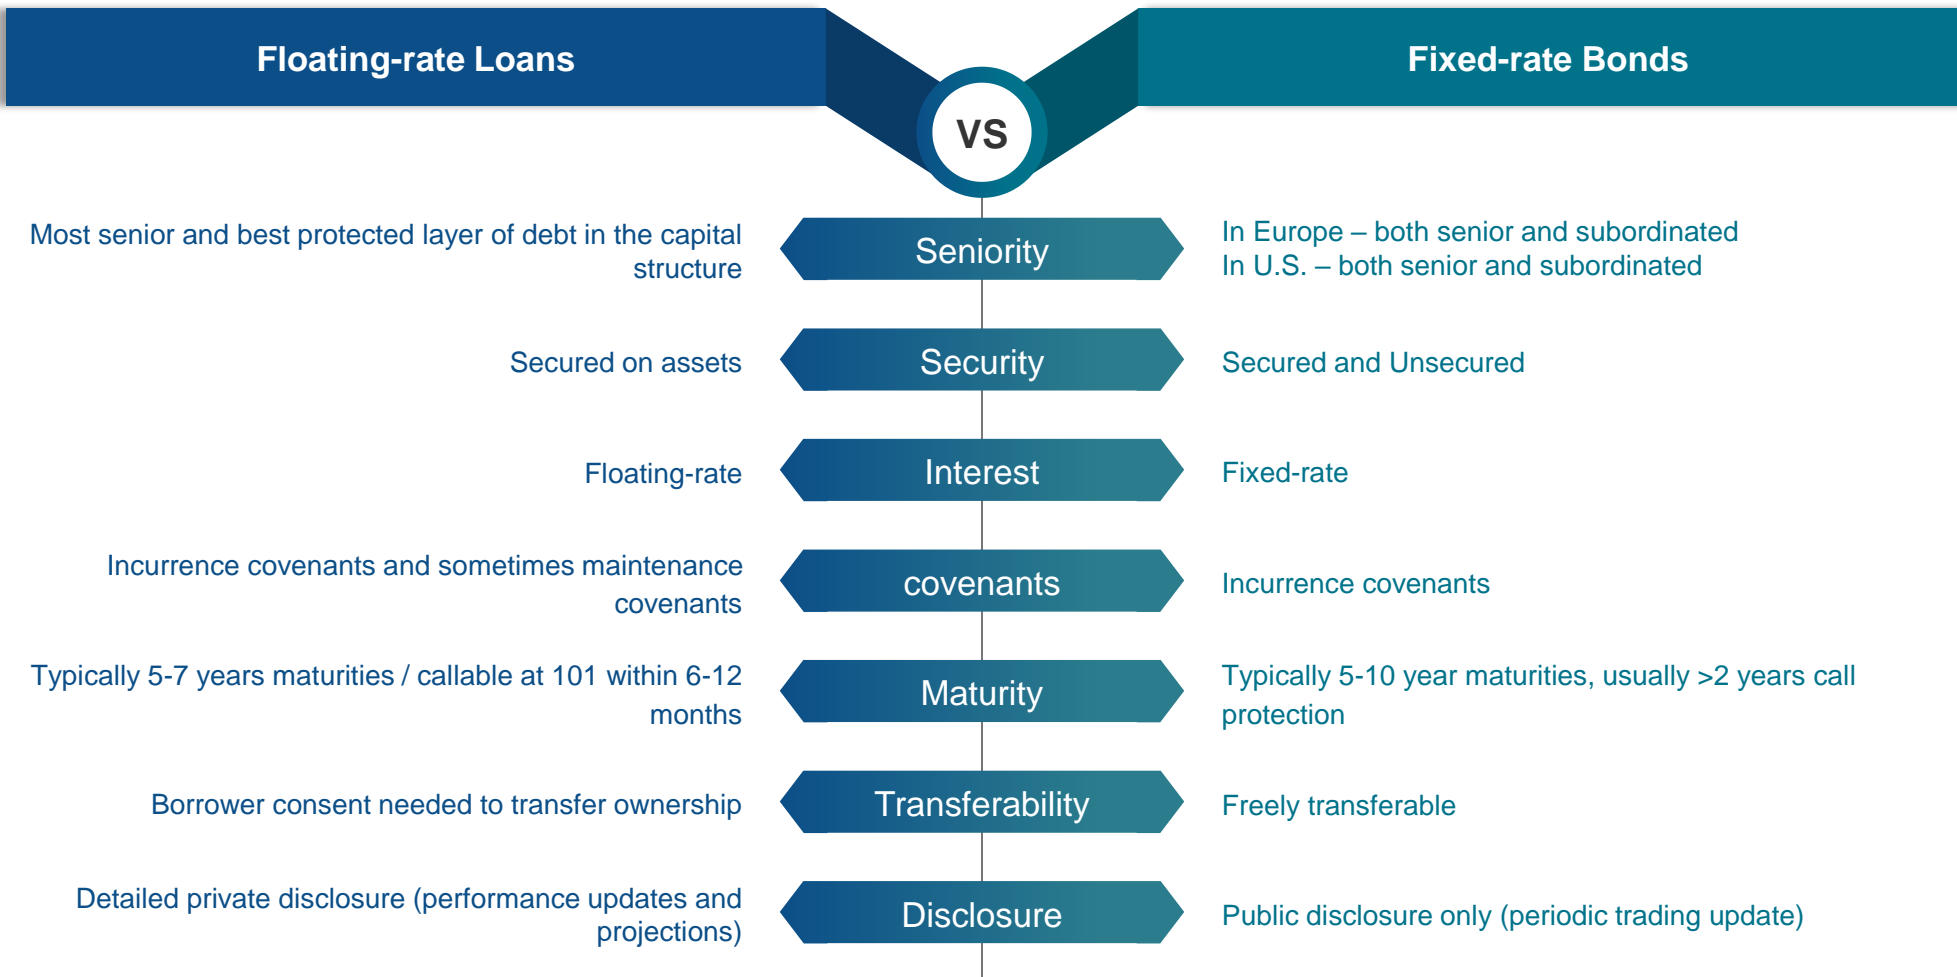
Floating-rate Loans

VS

Fixed-rate Bonds

Most senior and best protected layer of debt in the capital structure

Seniority

In Europe – both senior and subordinated
In U.S. – both senior and subordinated

Secured on assets

Security

Secured and Unsecured

Floating-rate

Interest

Fixed-rate

Incurrence covenants and sometimes maintenance covenants

covenants

Incurrence covenants

Typically 5-7 years maturities / callable at 101 within 6-12 months

Maturity

Typically 5-10 year maturities, usually >2 years call protection

Borrower consent needed to transfer ownership

Transferability

Freely transferable

Detailed private disclosure (performance updates and projections)

Disclosure

Public disclosure only (periodic trading update)